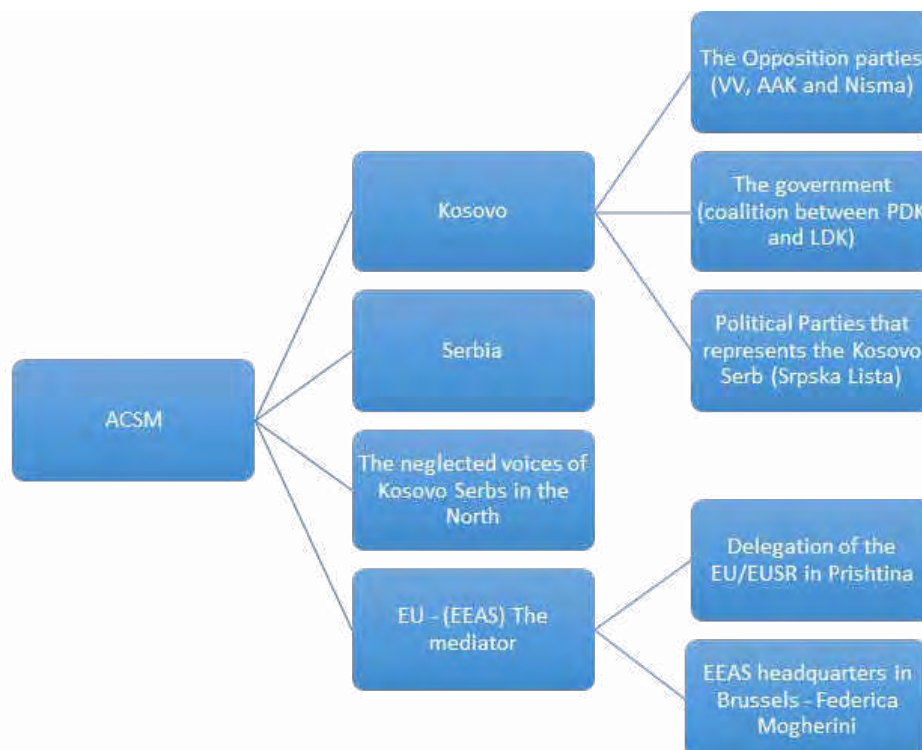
ACSM

Kosovo

Serbia

The neglected voices of Kosovo Serbs in the North

EU - (EEAS) The mediator

The Opposition parties (VV, AAK and Nisma)

The government (coalition between PDK and LDK)

Political Parties that represents the Kosovo Serb (Srpska Lista)

Delegation of the EU/EUSR in Prishtina

EEAS headquarters in Brussels - Federica Mogherini